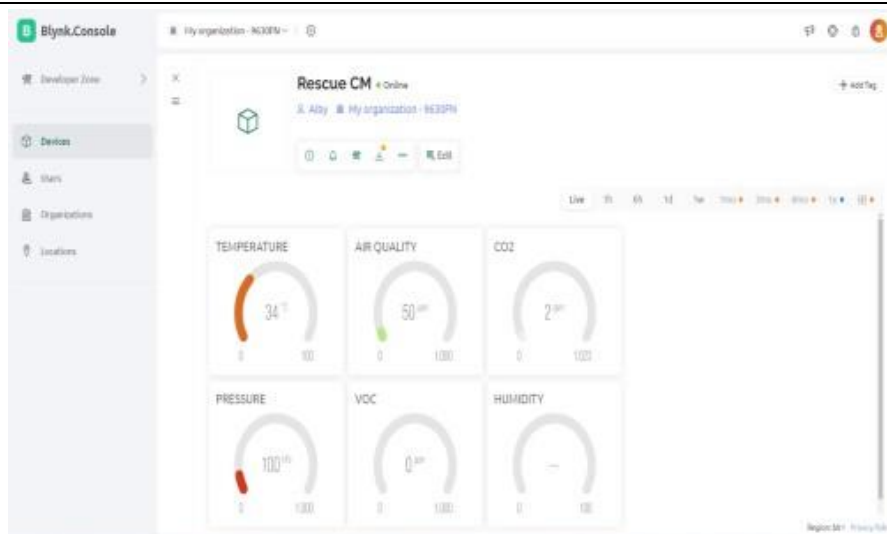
B Blynk.Console

My organization - 9630PN

Developer Zone

Devices

Users

Organizations

Locations

Rescue CM • Online

Alby My organization - 9630PN

Edit

+ Add Tag

Live 1h 6h 1d 1w 1mo 3mo 6mo 1y

TEMPERATURE

34 °C

0 100

AIR QUALITY

50 ppm

0 1000

CO2

2 ppm

0 1023

PRESSURE

100 hPa

0 1100

VOC

0 ppm

0 1000

HUMIDITY

—

0 100

Region: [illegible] Privacy Policy